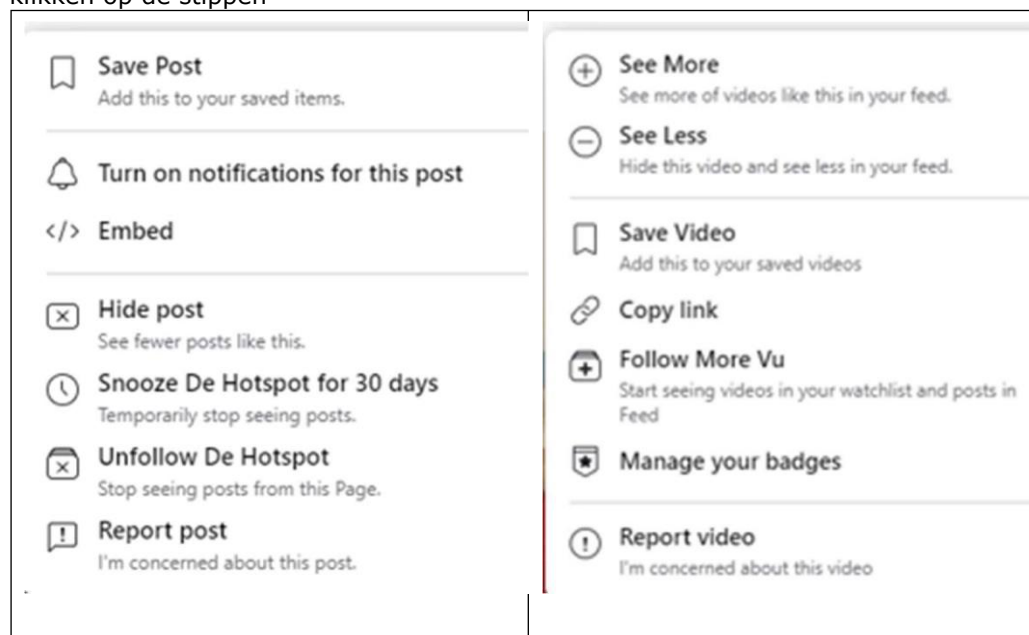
klikken op de stippen

Save Post
Add this to your saved items.

Turn on notifications for this post

</> Embed

Hide post
See fewer posts like this.

Snooze De Hotspot for 30 days
Temporarily stop seeing posts.

Unfollow De Hotspot
Stop seeing posts from this Page.

Report post
I'm concerned about this post.

See More
See more of videos like this in your feed.

See Less
Hide this video and see less in your feed.

Save Video
Add this to your saved videos

Copy link

Follow More Vu
Start seeing videos in your watchlist and posts in Feed

Manage your badges

Report video
I'm concerned about this video